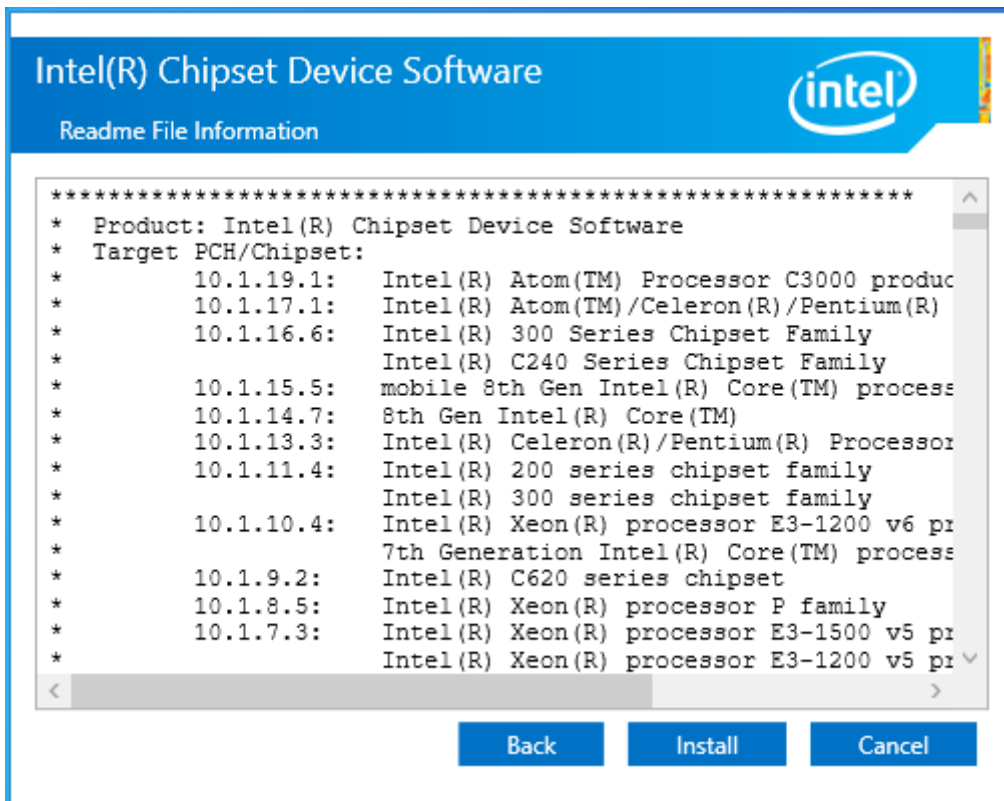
Intel(R) Chipset Device Software

Readme File Information

intel

************************************************************
* Product: Intel(R) Chipset Device Software
* Target PCH/Chipset:
* 10.1.19.1: Intel(R) Atom(TM) Processor C3000 produc
* 10.1.17.1: Intel(R) Atom(TM)/Celeron(R)/Pentium(R)
* 10.1.16.6: Intel(R) 300 Series Chipset Family
* Intel(R) C240 Series Chipset Family
* 10.1.15.5: mobile 8th Gen Intel(R) Core(TM) process
* 10.1.14.7: 8th Gen Intel(R) Core(TM)
* 10.1.13.3: Intel(R) Celeron(R)/Pentium(R) Processor
* 10.1.11.4: Intel(R) 200 series chipset family
* Intel(R) 300 series chipset family
* 10.1.10.4: Intel(R) Xeon(R) processor E3-1200 v6 pr
* 7th Generation Intel(R) Core(TM) process
* 10.1.9.2: Intel(R) C620 series chipset
* 10.1.8.5: Intel(R) Xeon(R) processor P family
* 10.1.7.3: Intel(R) Xeon(R) processor E3-1500 v5 pr
* Intel(R) Xeon(R) processor E3-1200 v5 pr

Back Install Cancel